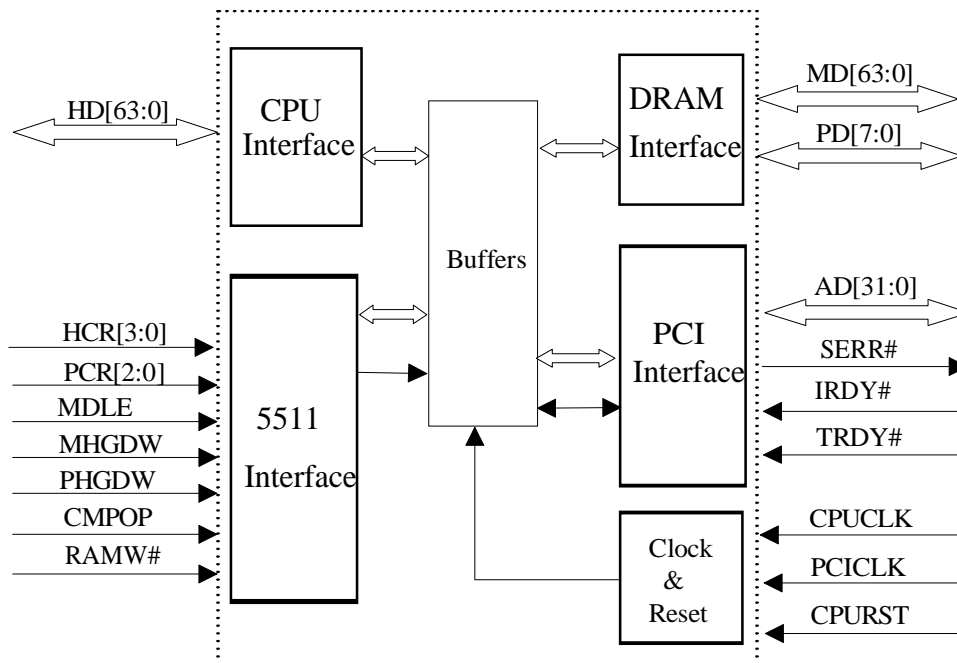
HD[63:0]

CPU Interface

Buffers

DRAM Interface

MD[63:0]

PD[7:0]

HCR[3:0]

PCR[2:0]

MDLE

MHGDW

PHGDW

CMPOP

RAMW#

5511 Interface

PCI Interface

AD[31:0]

SERR#

IRDY#

TRDY#

Clock & Reset

CPUCLK

PCICLK

CPURST